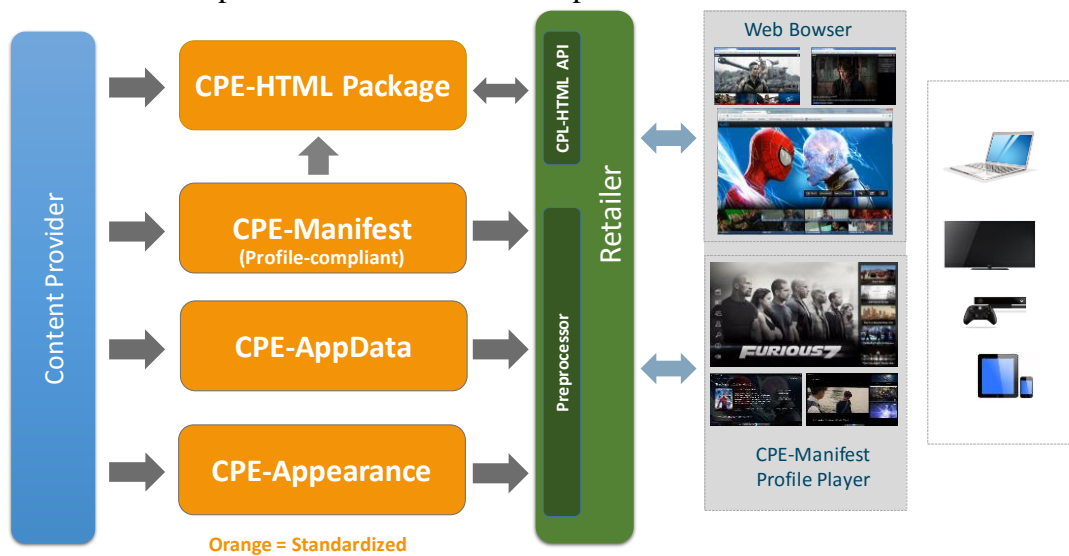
Content Provider

CPE-HTML Package

CPE-Manifest
(Profile-compliant)

CPE-AppData

CPE-Appearance

Orange = Standardized

CPL-HTML API

Retailer

Preprocessor

Web Bowser

FURIOUS 7

CPE-Manifest
Profile Player